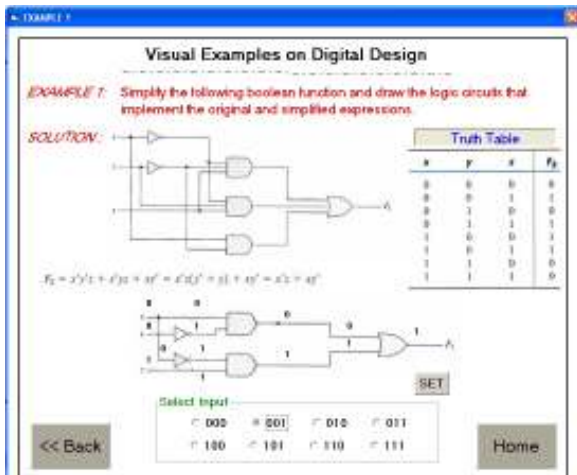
EXAMPLE 1

Visual Examples on Digital Design

EXAMPLE 1: Simplify the following boolean function and draw the logic circuits that implement the original and simplified expressions.

SOLUTION:

Truth Table

| x | y | z | F₂ |
|---|---|---|---|
| 0 | 0 | 0 | 0 |
| 0 | 0 | 1 | 1 |
| 0 | 1 | 0 | 0 |
| 0 | 1 | 1 | 1 |
| 1 | 0 | 0 | 1 |
| 1 | 0 | 1 | 1 |
| 1 | 1 | 0 | 0 |
| 1 | 1 | 1 | 0 |

$F_2 = x'y'z + x'yz + xy' = x'z(y' + y) + xy' = x'z + xy'$

0 0 1 1 0 1 1 0 1 1 1

SET

Select Input

000 001 010 011
100 101 110 111

<< Back

Home